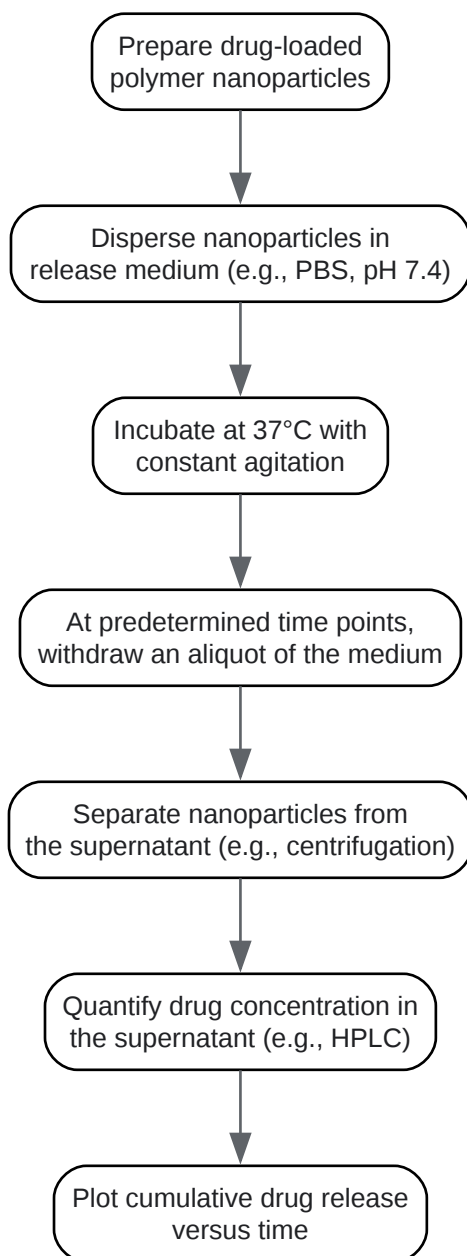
Prepare drug-loaded polymer nanoparticles

Disperse nanoparticles in release medium (e.g., PBS, pH 7.4)

Incubate at 37°C with constant agitation

At predetermined time points, withdraw an aliquot of the medium

Separate nanoparticles from the supernatant (e.g., centrifugation)

Quantify drug concentration in the supernatant (e.g., HPLC)

Plot cumulative drug release versus time